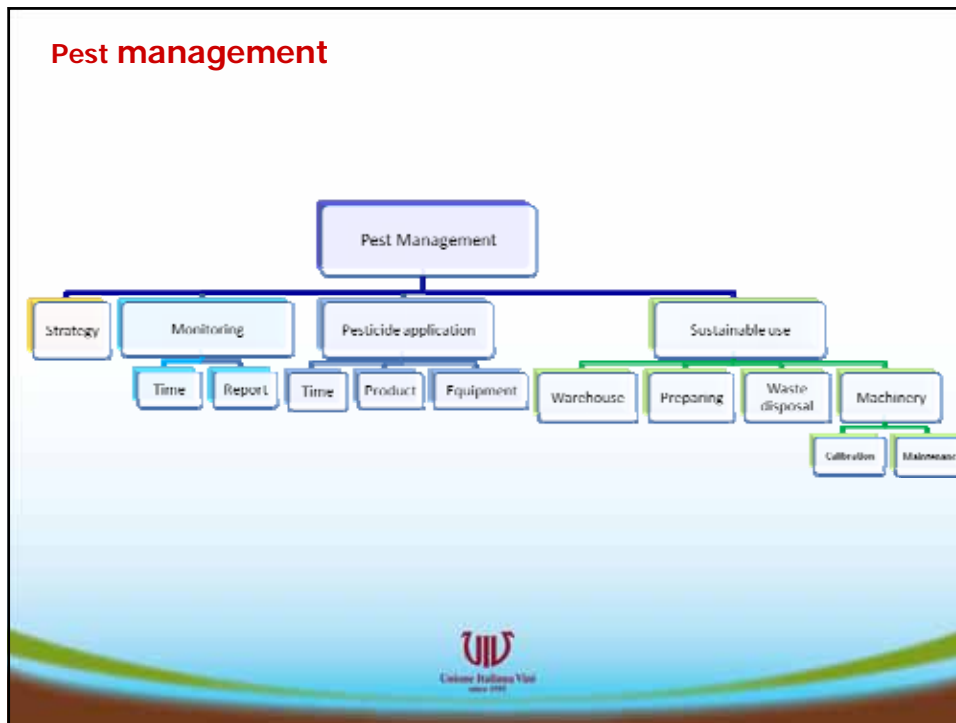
Pest management

Pest Management

Strategy

Monitoring

Time

Report

Pesticide application

Time

Product

Equipment

Sustainable use

Warehouse

Preparing

Waste disposal

Machinery

Calibration

Maintenanc

UIV

Unione Italiana Vini

since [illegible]